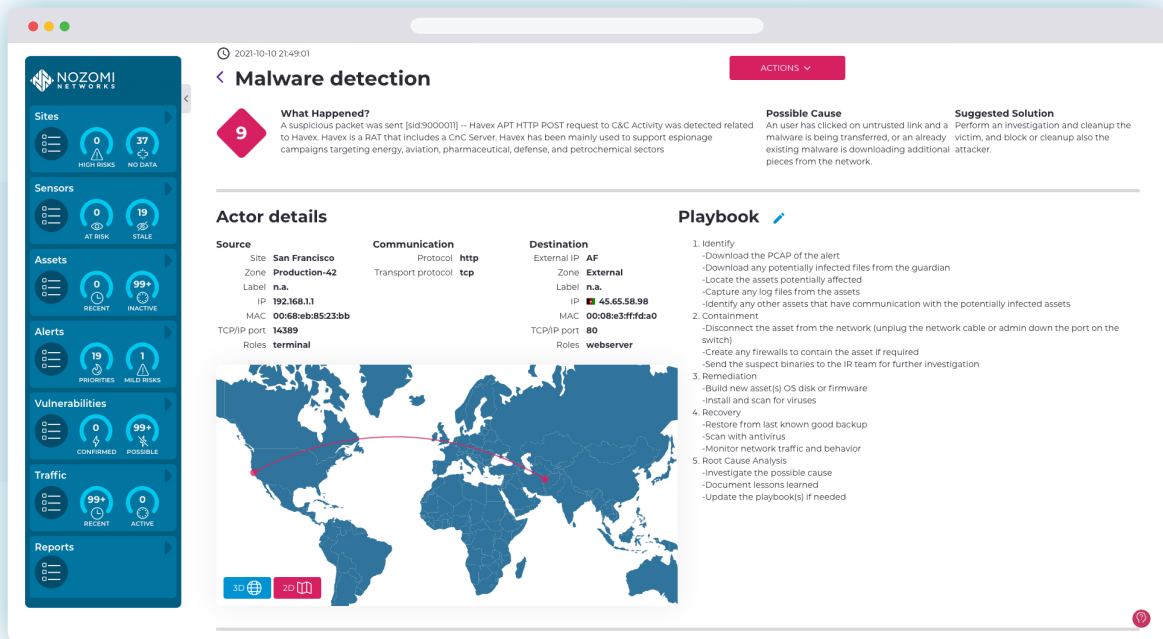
NOZOMI NETWORKS

Sites
0 HIGH RISKS
37 NO DATA

Sensors
0 AT RISK
19 STALE

Assets
0 RECENT
99+ INACTIVE

Alerts
19 PRIORITIES
1 MILD RISKS

Vulnerabilities
0 CONFIRMED
99+ POSSIBLE

Traffic
99+ RECENT
0 ACTIVE

Reports

2021-10-10 21:49:01

Malware detection

ACTIONS

9

What Happened?
A suspicious packet was sent [sid:9000011] -- Havex APT HTTP POST request to C&C Activity was detected related to Havex. Havex is a RAT that includes a CnC Server. Havex has been mainly used to support espionage campaigns targeting energy, aviation, pharmaceutical, defense, and petrochemical sectors

Possible Cause
An user has clicked on untrusted link and a malware is being transferred, or an already existing malware is downloading additional pieces from the network.

Suggested Solution
Perform an investigation and cleanup the victim, and block or cleanup also the attacker.

Actor details

Source
Site San Francisco
Zone Production-42
Label n.a.
IP 192.168.1.1
MAC 00:68:eb:85:23:bb
TCP/IP port 14389
Roles terminal

Communication
Protocol http
Transport protocol tcp

Destination
External IP AF
Zone External
Label n.a.
IP 45.65.58.98
MAC 00:08:e3:ff:fd:a0
TCP/IP port 80
Roles webserver

3D 2D

Playbook

1. Identify
-Download the PCAP of the alert
-Download any potentially infected files from the guardian
-Locate the assets potentially affected
-Capture any log files from the assets
-Identify any other assets that have communication with the potentially infected assets
2. Containment
-Disconnect the asset from the network (unplug the network cable or admin down the port on the switch)
-Create any firewalls to contain the asset if required
-Send the suspect binaries to the IR team for further investigation
3. Remediation
-Build new asset(s) OS disk or firmware
-Install and scan for viruses
4. Recovery
-Restore from last known good backup
-Scan with antivirus
-Monitor network traffic and behavior
5. Root Cause Analysis
-Investigate the possible cause
-Document lessons learned
-Update the playbook(s) if needed